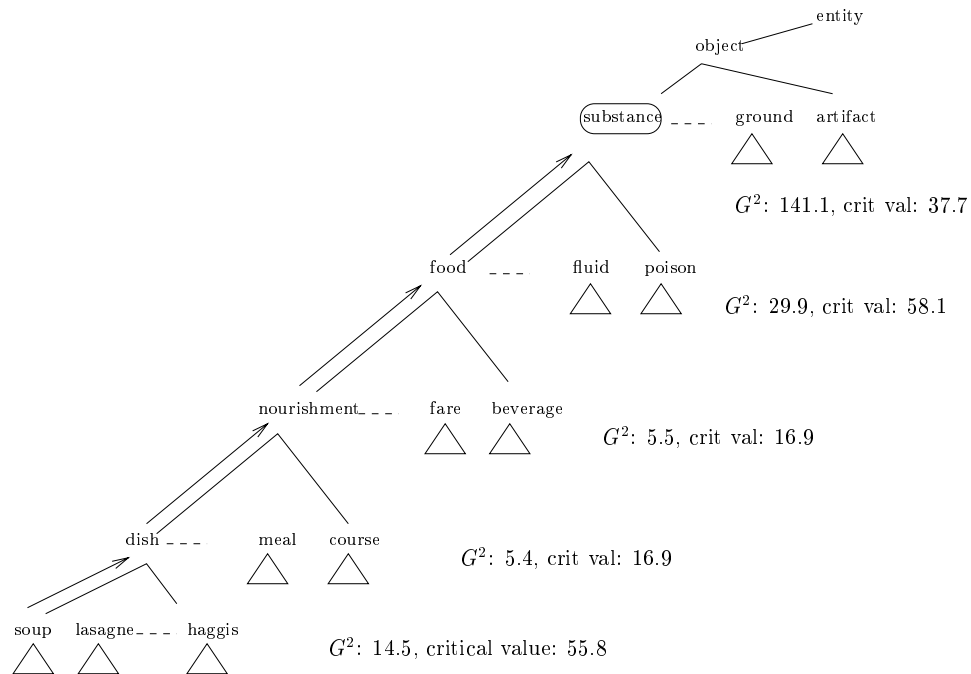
entity
object
substance
ground
artifact
$G^2$: 141.1, crit val: 37.7
food
fluid
poison
$G^2$: 29.9, crit val: 58.1
nourishment
fare
beverage
$G^2$: 5.5, crit val: 16.9
dish
meal
course
$G^2$: 5.4, crit val: 16.9
soup
lasagne
haggis
$G^2$: 14.5, critical value: 55.8